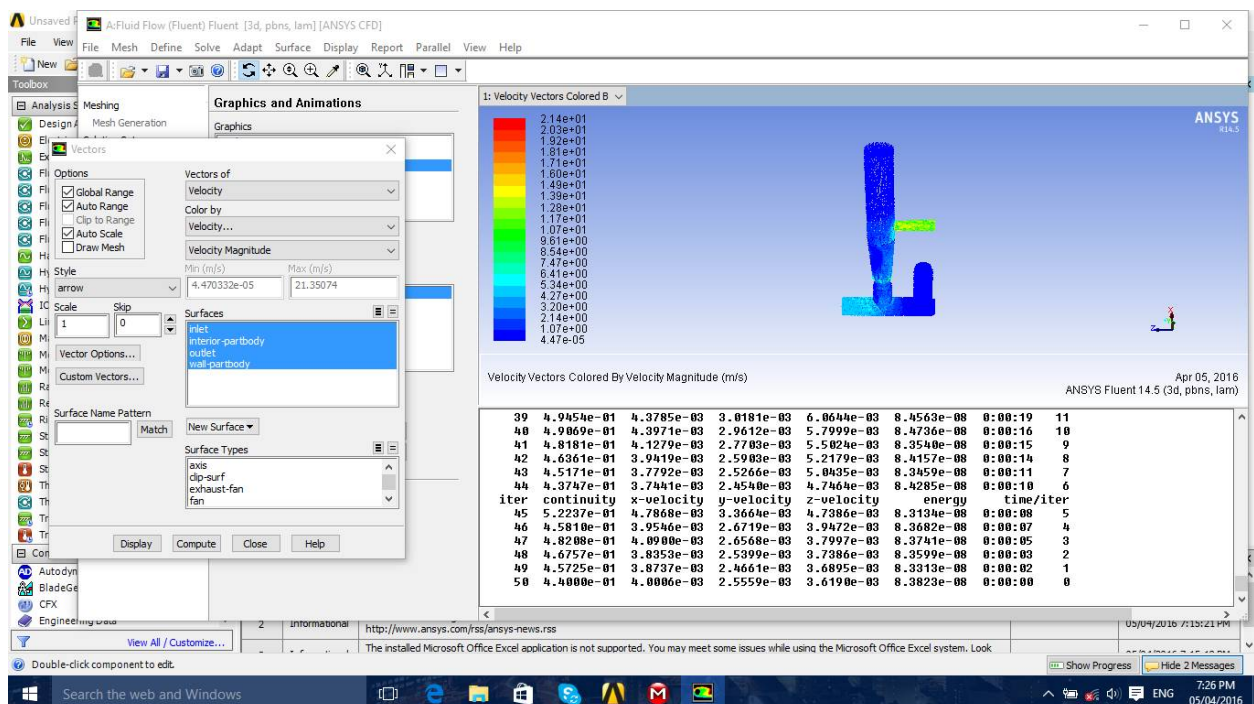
Unsaved

A:Fluid Flow (Fluent) Fluent [3d, pbns, lam] [ANSYS CFD]

File View

File Mesh Define Solve Adapt Surface Display Report Parallel View Help

New

Toolbox

Analysis S

Meshing

Mesh Generation

Graphics and Animations

Graphics

Vectors

Options

Global Range

Auto Range

Clip to Range

Auto Scale

Draw Mesh

Vectors of

Velocity

Color by

Velocity...

Velocity Magnitude

Min (m/s)

Max (m/s)

4.470332e-05

21.35074

Style

arrow

Scale

1

Skip

0

Surfaces

inlet

interior-partbody

outlet

wall-partbody

Vector Options...

Custom Vectors...

Surface Name Pattern

Match

New Surface

Surface Types

axis

clip-surf

exhaust-fan

fan

Display

Compute

Close

Help

Autodyn

BladeGe

CFX

Engineering Data

View All / Customize...

Double-click component to edit.

1: Velocity Vectors Colored B

2.14e+01
2.03e+01
1.92e+01
1.81e+01
1.71e+01
1.60e+01
1.49e+01
1.39e+01
1.28e+01
1.17e+01
1.07e+01
9.61e+00
8.54e+00
7.47e+00
6.41e+00
5.34e+00
4.27e+00
3.20e+00
2.14e+00
1.07e+00
4.47e-05

ANSYS
R14.5

Velocity Vectors Colored By Velocity Magnitude (m/s)

Apr 05, 2016
ANSYS Fluent 14.5 (3d, pbns, lam)

| 39 | 4.9454e-01 | 4.3785e-03 | 3.0181e-03 | 6.0644e-03 | 8.4563e-08 | 0:00:19 | 11 |
|---|---|---|---|---|---|---|---|
| 40 | 4.9069e-01 | 4.3971e-03 | 2.9612e-03 | 5.7999e-03 | 8.4736e-08 | 0:00:16 | 10 |
| 41 | 4.8181e-01 | 4.1279e-03 | 2.7703e-03 | 5.5024e-03 | 8.3540e-08 | 0:00:15 | 9 |
| 42 | 4.6361e-01 | 3.9419e-03 | 2.5903e-03 | 5.2179e-03 | 8.4157e-08 | 0:00:14 | 8 |
| 43 | 4.5171e-01 | 3.7792e-03 | 2.5266e-03 | 5.0435e-03 | 8.3459e-08 | 0:00:11 | 7 |
| 44 | 4.3747e-01 | 3.7441e-03 | 2.4540e-03 | 4.7464e-03 | 8.4285e-08 | 0:00:10 | 6 |
| iter | continuity | x-velocity | y-velocity | z-velocity | energy | time/iter | |
| 45 | 5.2237e-01 | 4.7868e-03 | 3.3664e-03 | 4.7386e-03 | 8.3134e-08 | 0:00:08 | 5 |
| 46 | 4.5810e-01 | 3.9546e-03 | 2.6719e-03 | 3.9472e-03 | 8.3682e-08 | 0:00:07 | 4 |
| 47 | 4.8208e-01 | 4.0900e-03 | 2.6568e-03 | 3.7997e-03 | 8.3741e-08 | 0:00:05 | 3 |
| 48 | 4.6757e-01 | 3.8353e-03 | 2.5399e-03 | 3.7386e-03 | 8.3599e-08 | 0:00:03 | 2 |
| 49 | 4.5725e-01 | 3.8737e-03 | 2.4661e-03 | 3.6895e-03 | 8.3313e-08 | 0:00:02 | 1 |
| 50 | 4.4000e-01 | 4.0006e-03 | 2.5559e-03 | 3.6190e-03 | 8.3823e-08 | 0:00:00 | 0 |

2 Informational http://www.ansys.com/rss/ansys-news.rss 05/04/2016 7:15:21 PM

The installed Microsoft Office Excel application is not supported. You may meet some issues while using the Microsoft Office Excel system. Look

Show Progress

Hide 2 Messages

Search the web and Windows

ENG

7:26 PM
05/04/2016